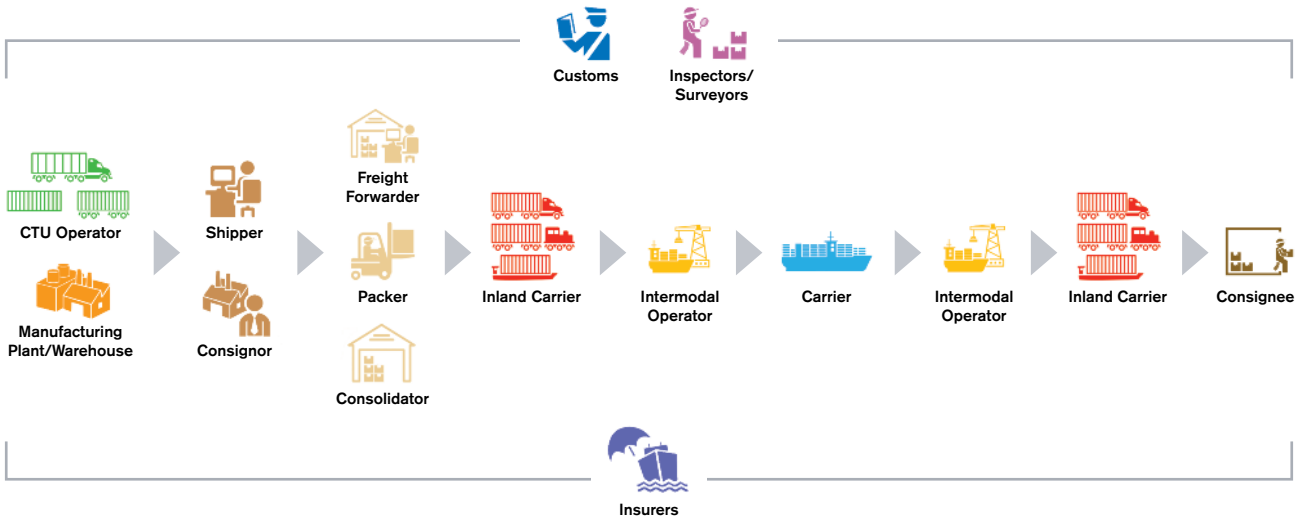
Customs

Inspectors/ Surveyors

CTU Operator

Manufacturing Plant/Warehouse

Shipper

Consignor

Freight Forwarder

Packer

Consolidator

Inland Carrier

Intermodal Operator

Carrier

Intermodal Operator

Inland Carrier

Consignee

Insurers